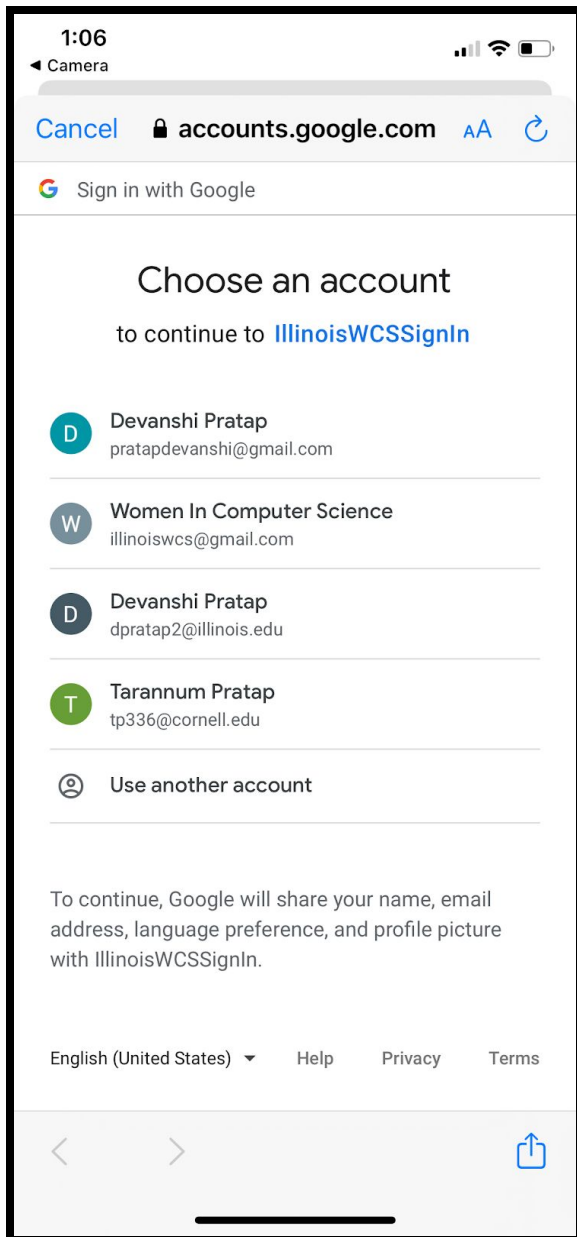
1:06
◀ Camera

Cancel accounts.google.com AA

G Sign in with Google

Choose an account
to continue to IllinoisWCSSignIn

D Devanshi Pratap
pratapdevanshi@gmail.com

W Women In Computer Science
illinoiswcs@gmail.com

D Devanshi Pratap
dpratap2@illinois.edu

T Tarannum Pratap
tp336@cornell.edu

Use another account

To continue, Google will share your name, email address, language preference, and profile picture with IllinoisWCSSignIn.

English (United States) Help Privacy Terms